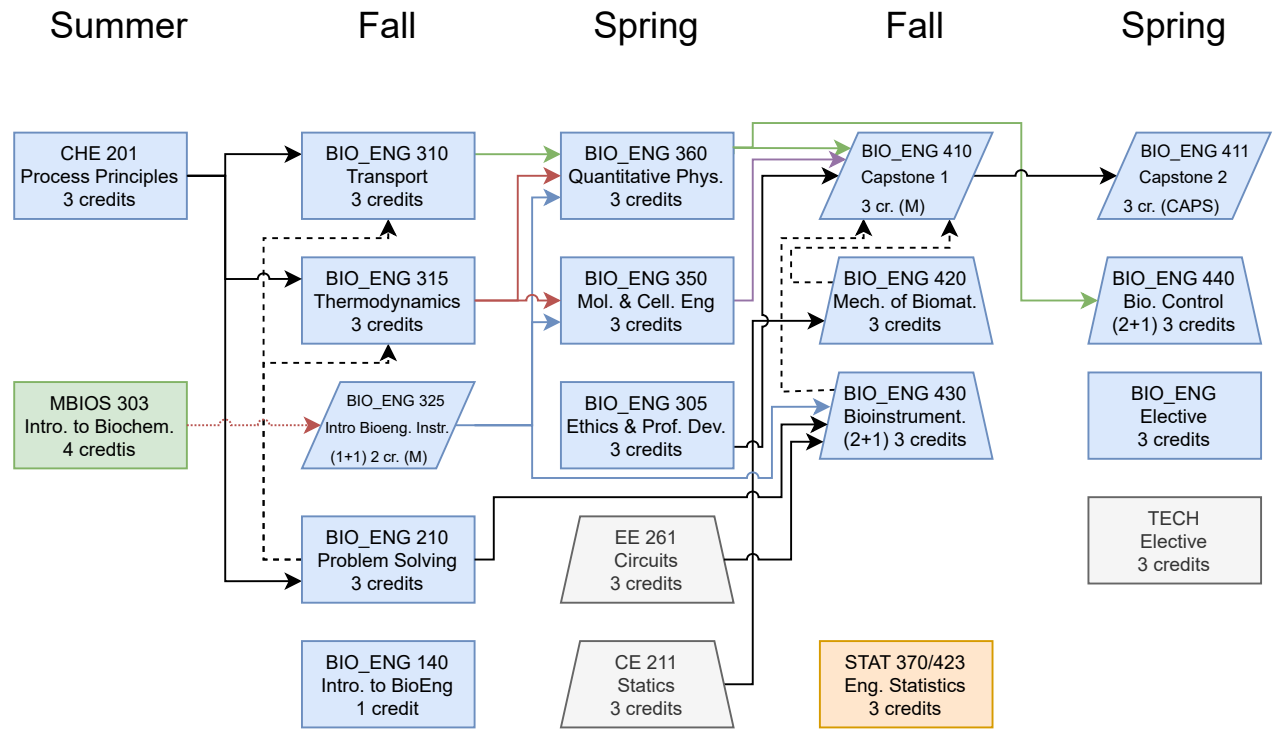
Summer

Fall

Spring

Fall

Spring

CHE 201
Process Principles
3 credits

MBIOS 303
Intro. to Biochem.
4 credtis

BIO_ENG 310
Transport
3 credits

BIO_ENG 315
Thermodynamics
3 credits

BIO_ENG 325
Intro Bioeng. Instr.
(1+1) 2 cr. (M)

BIO_ENG 210
Problem Solving
3 credits

BIO_ENG 140
Intro. to BioEng
1 credit

BIO_ENG 360
Quantitative Phys.
3 credits

BIO_ENG 350
Mol. & Cell. Eng
3 credits

BIO_ENG 305
Ethics & Prof. Dev.
3 credits

EE 261
Circuits
3 credits

CE 211
Statics
3 credits

BIO_ENG 410
Capstone 1
3 cr. (M)

BIO_ENG 420
Mech. of Biomat.
3 credits

BIO_ENG 430
Bioinstrument.
(2+1) 3 credits

STAT 370/423
Eng. Statistics
3 credits

BIO_ENG 411
Capstone 2
3 cr. (CAPS)

BIO_ENG 440
Bio. Control
(2+1) 3 credits

BIO_ENG
Elective
3 credits

TECH
Elective
3 credits